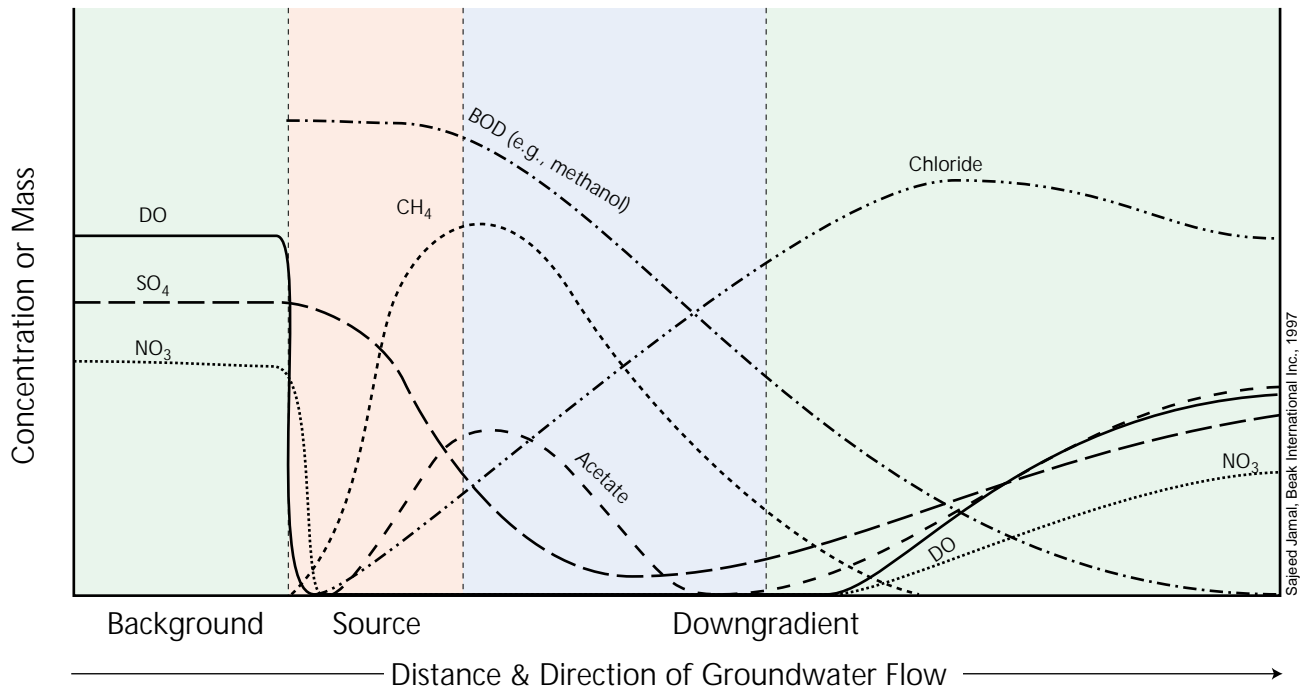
Concentration or Mass

BOD (e.g., methanol)

Chloride

DO

$CH_4$

$SO_4$

$NO_3$

Acetate

$NO_3$

DO

Sajeed Jamal, Beak International Inc., 1997

Background Source Downgradient

Distance & Direction of Groundwater Flow